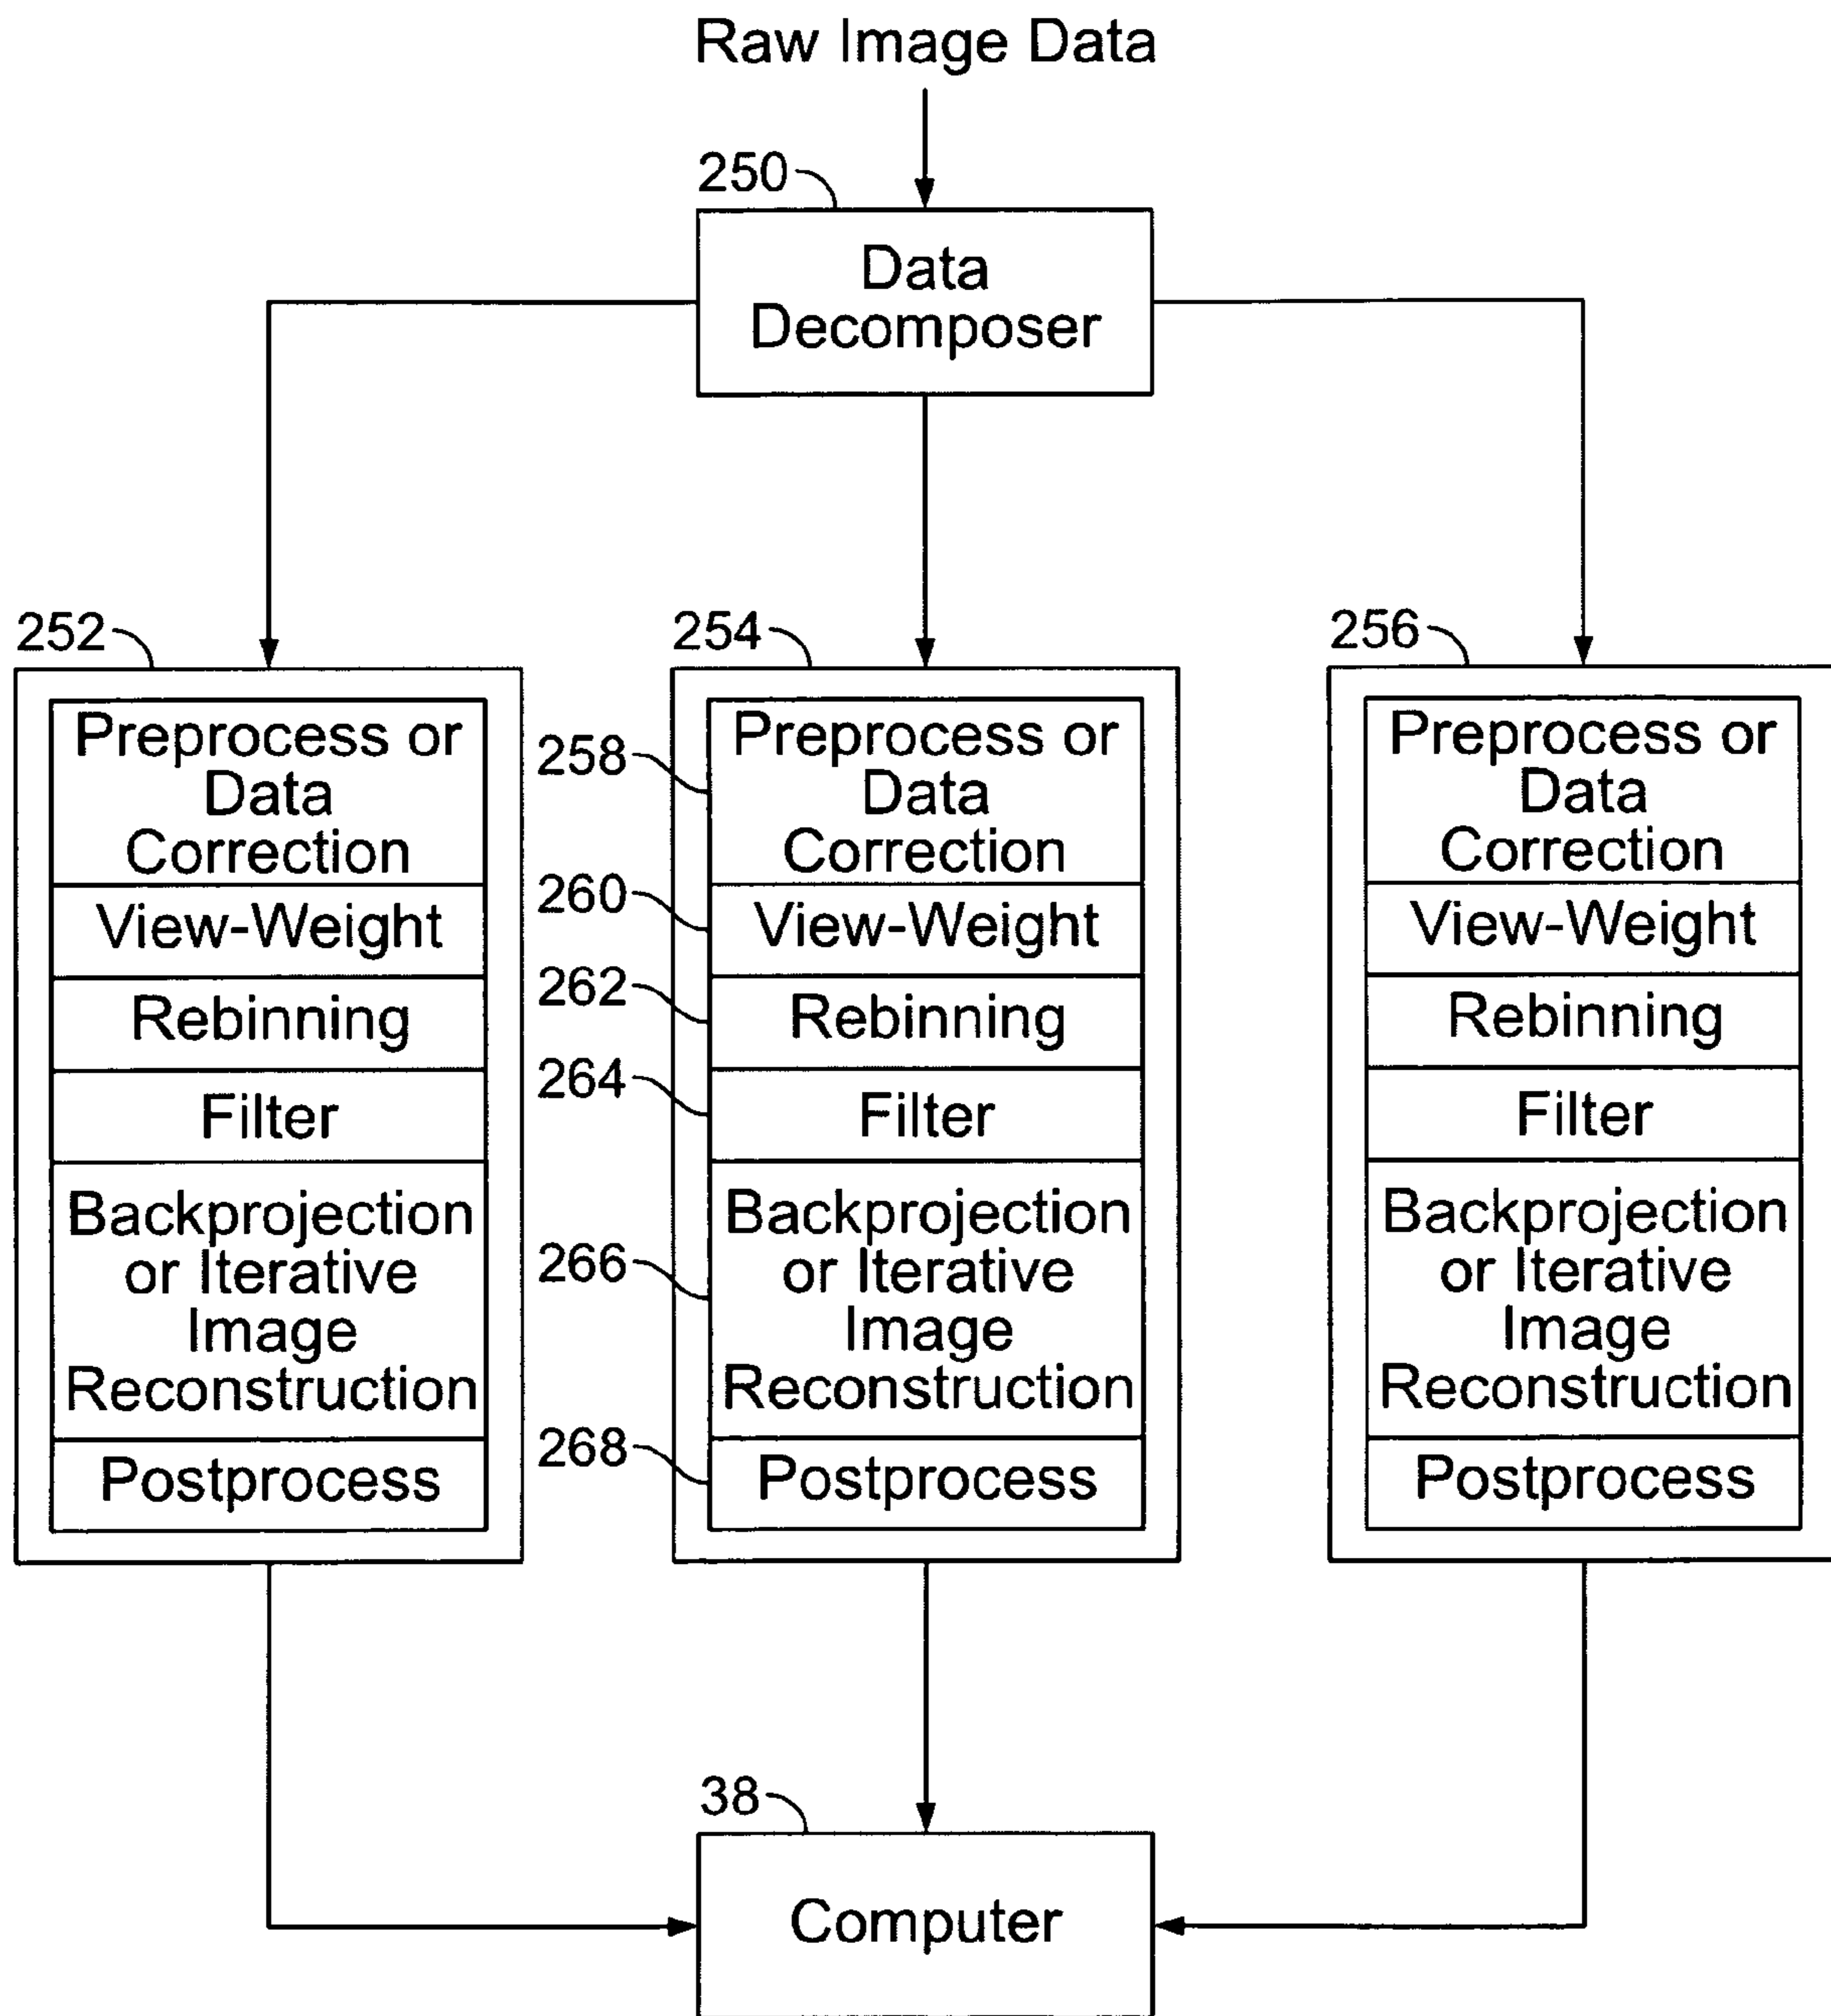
Raw Image Data

250

Data Decomposer

252

Preprocess or Data Correction

View-Weight

Rebinning

Filter

Backprojection or Iterative Image Reconstruction

Postprocess

254

258

Preprocess or Data Correction

260

View-Weight

262

Rebinning

264

Filter

266

Backprojection or Iterative Image Reconstruction

268

Postprocess

256

Preprocess or Data Correction

View-Weight

Rebinning

Filter

Backprojection or Iterative Image Reconstruction

Postprocess

38

Computer